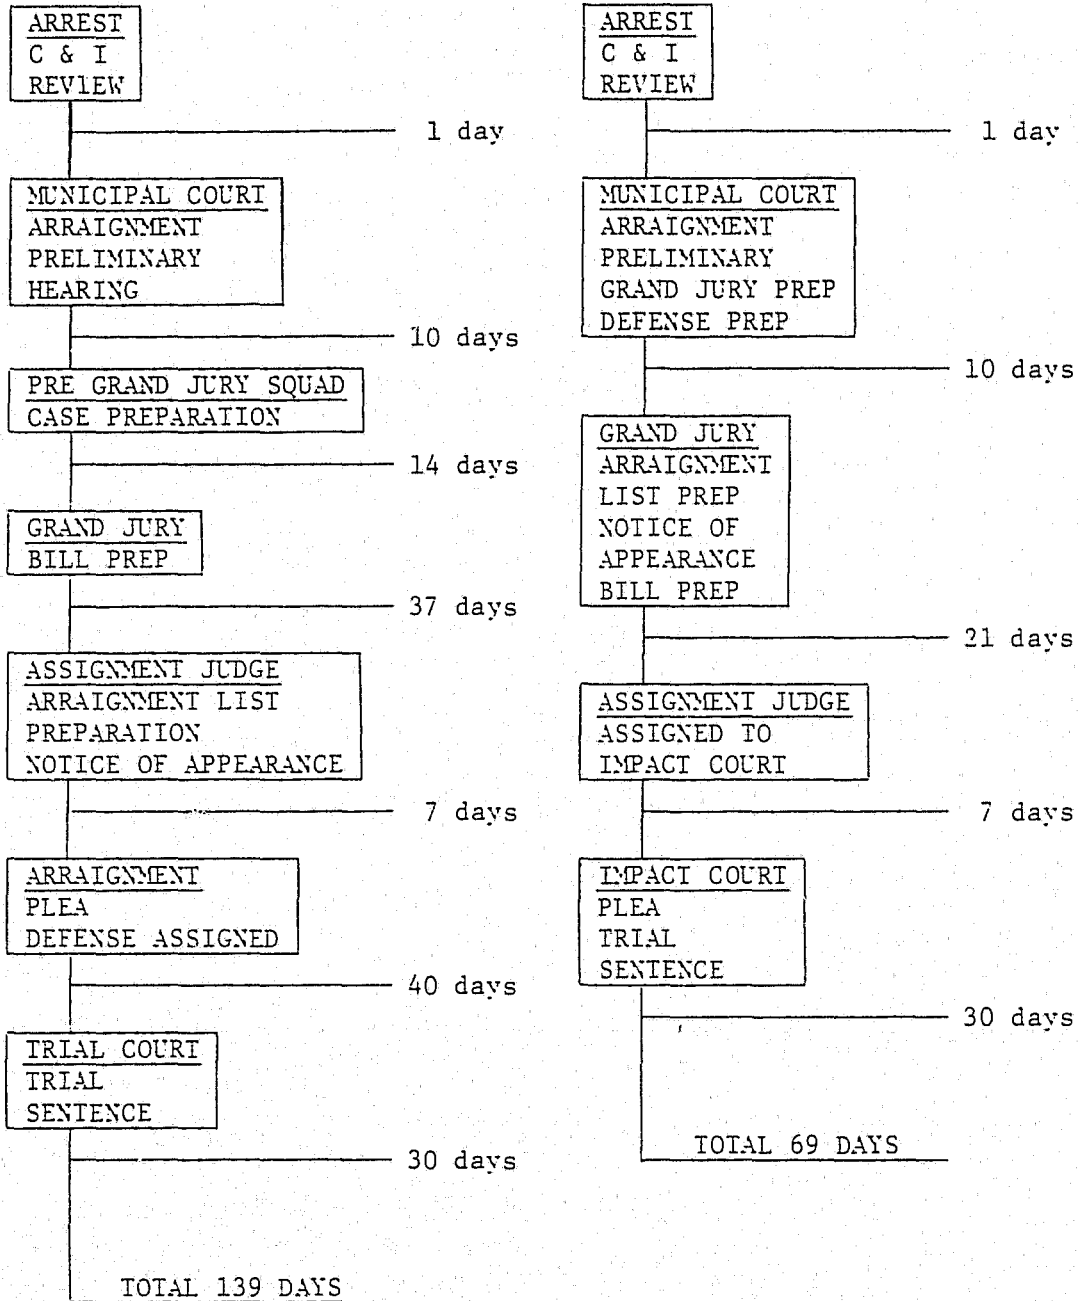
ARREST
C & I
REVIEW

1 day

MUNICIPAL COURT
ARRAIGNMENT
PRELIMINARY
HEARING

10 days

PRE GRAND JURY SQUAD
CASE PREPARATION

14 days

GRAND JURY
BILL PREP

37 days

ASSIGNMENT JUDGE
ARRAIGNMENT LIST
PREPARATION
NOTICE OF APPEARANCE

7 days

ARRAIGNMENT
PLEA
DEFENSE ASSIGNED

40 days

TRIAL COURT
TRIAL
SENTENCE

30 days

TOTAL 139 DAYS

ARREST
C & I
REVIEW

1 day

MUNICIPAL COURT
ARRAIGNMENT
PRELIMINARY
GRAND JURY PREP
DEFENSE PREP

10 days

GRAND JURY
ARRAIGNMENT
LIST PREP
NOTICE OF
APPEARANCE
BILL PREP

21 days

ASSIGNMENT JUDGE
ASSIGNED TO
IMPACT COURT

7 days

IMPACT COURT
PLEA
TRIAL
SENTENCE

30 days

TOTAL 69 DAYS